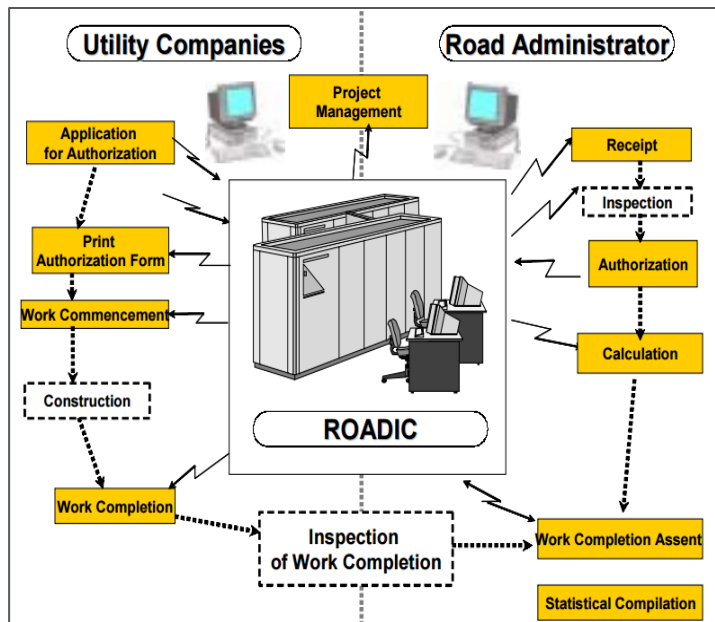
Utility Companies

Road Administrator

Project Management

Application for Authorization

Receipt

Inspection

Print Authorization Form

Authorization

Work Commencement

Calculation

Construction

ROADIC

Work Completion

Inspection of Work Completion

Work Completion Assent

Statistical Compilation